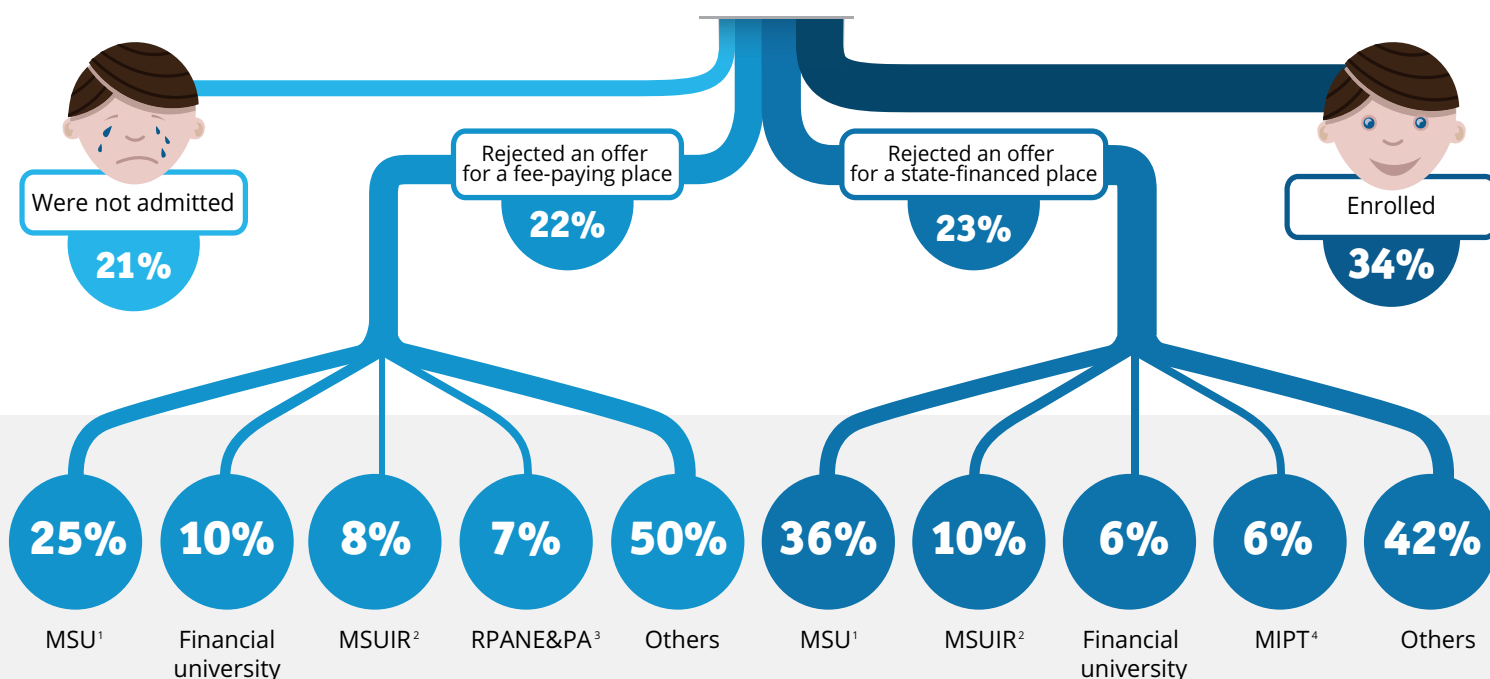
Were not admitted
21%

Rejected an offer for a fee-paying place
22%

Rejected an offer for a state-financed place
23%

Enrolled
34%

25%
MSU$^1$

10%
Financial university

8%
MSUIR$^2$

7%
RPANE&PA$^3$

50%
Others

36%
MSU$^1$

10%
MSUIR$^2$

6%
Financial university

6%
MIPT$^4$

42%
Others